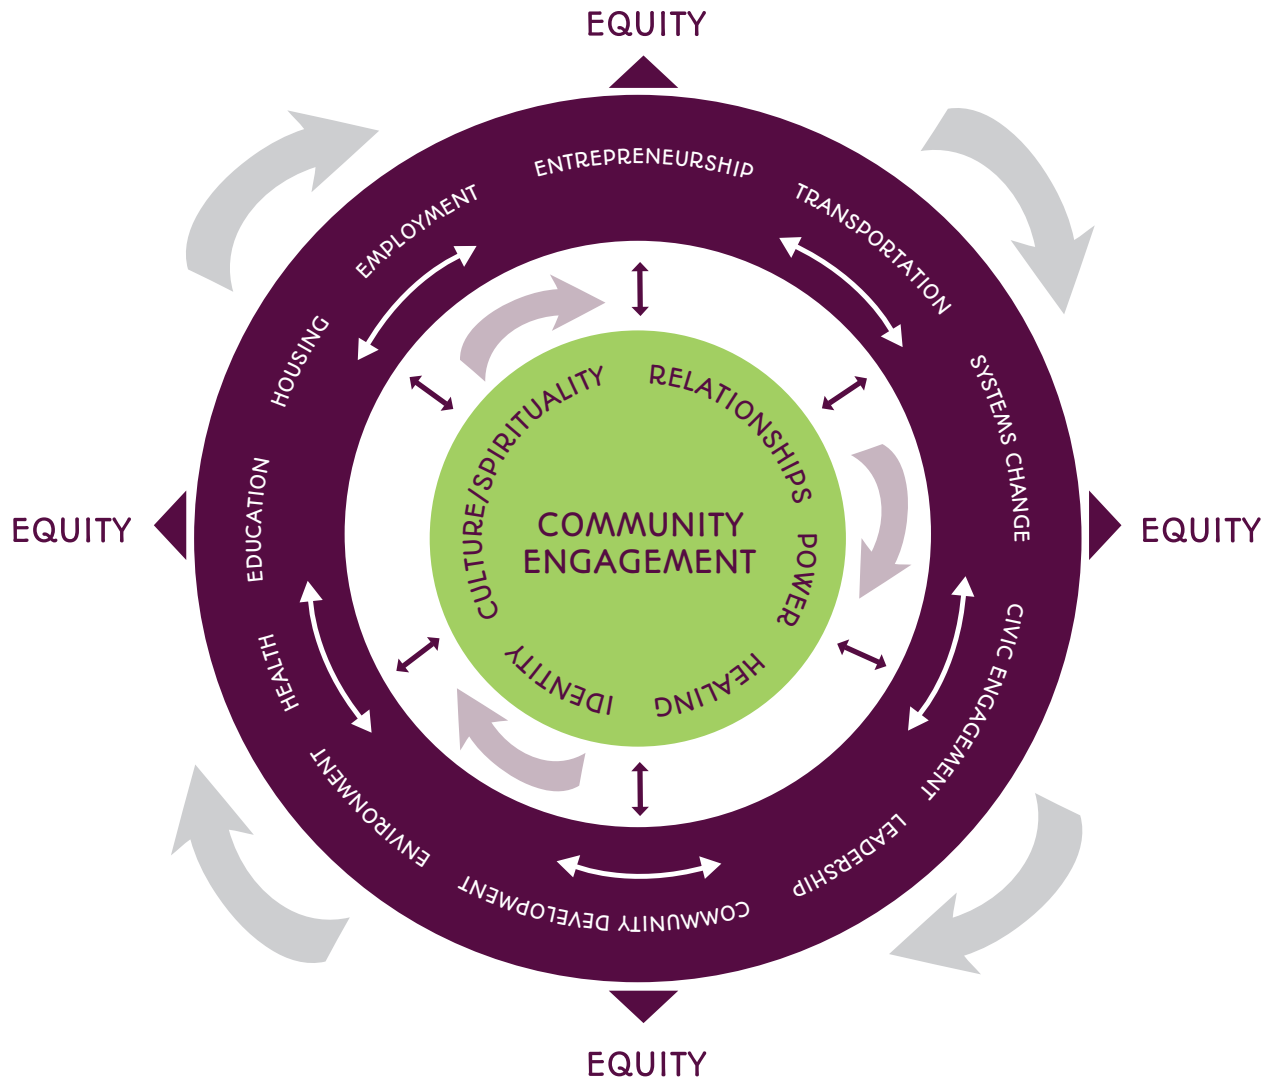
EQUITY

EQUITY

EQUITY

EQUITY

ENTREPRENEURSHIP
TRANSPORTATION
SYSTEMS CHANGE
CIVIC ENGAGEMENT
LEADERSHIP
COMMUNITY DEVELOPMENT
ENVIRONMENT
HEALTH
EDUCATION
HOUSING
EMPLOYMENT

COMMUNITY ENGAGEMENT

RELATIONSHIPS
POWER
HEALING
IDENTITY
CULTURE/SPIRITUALITY